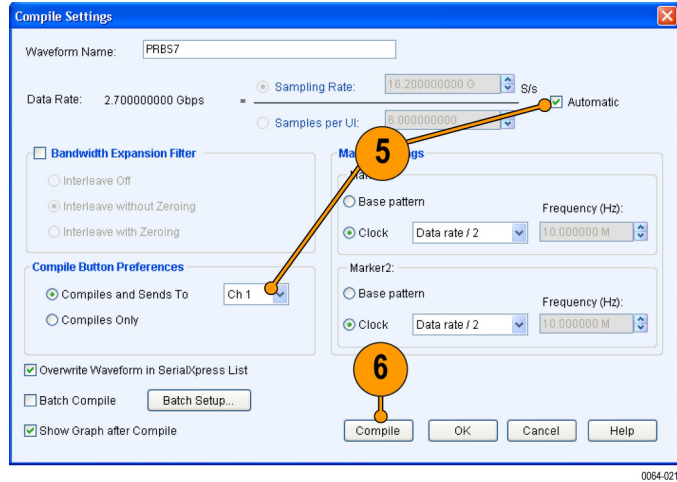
Compile Settings

Waveform Name: PRBS7

Data Rate: 2.700000000 Gbps =

Sampling Rate: 16.200000000 G S/s

Samples per UI: 6.000000000

Automatic

Bandwidth Expansion Filter

Interleave Off

Interleave without Zeroing

Interleave with Zeroing

5

Ma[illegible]gs

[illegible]

Base pattern

Frequency (Hz):

Clock Data rate / 2 10.000000 M

Compile Button Preferences

Compiles and Sends To Ch 1

Compiles Only

Marker2:

Base pattern

Frequency (Hz):

Clock Data rate / 2 10.000000 M

Overwrite Waveform in SerialXpress List

6

Batch Compile Batch Setup...

Show Graph after Compile

Compile OK Cancel Help

0064-021